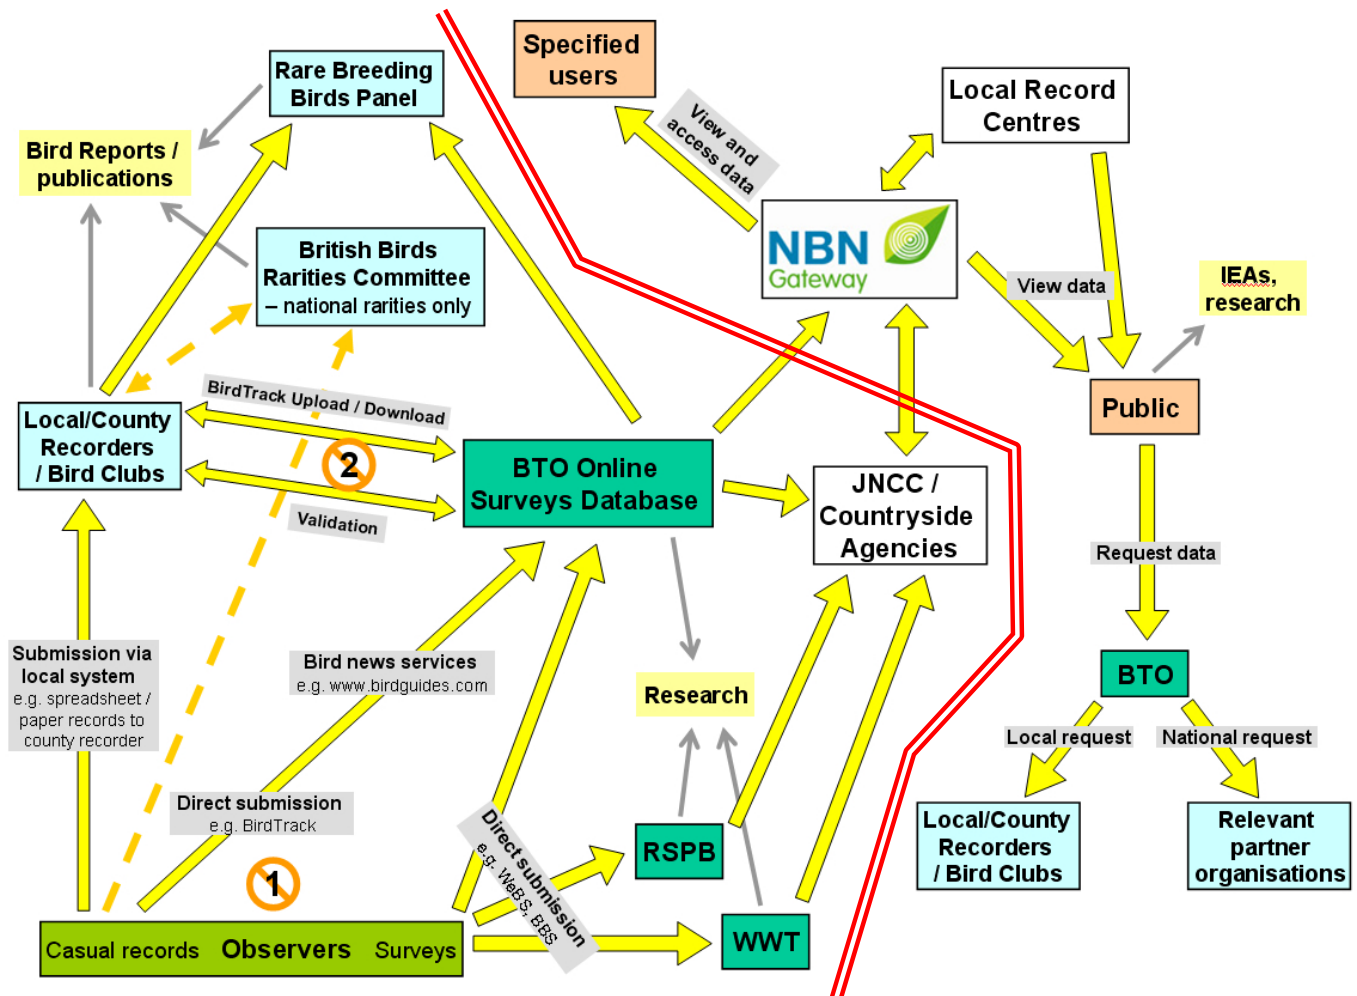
Specified users

Rare Breeding Birds Panel

Bird Reports / publications

British Birds Rarities Committee – national rarities only

View and access data

Local Record Centres

NBN Gateway

View data

IEAs, research

Public

Local/County Recorders / Bird Clubs

BirdTrack Upload / Download

2

Validation

BTO Online Surveys Database

JNCC / Countryside Agencies

Request data

Submission via local system e.g. spreadsheet / paper records to county recorder

Bird news services e.g. www.birdguides.com

Research

BTO

Local request

National request

Direct submission e.g. BirdTrack

Direct submission e.g. WeBS, BBS

RSPB

Local/County Recorders / Bird Clubs

Relevant partner organisations

1

Casual records Observers Surveys

WWT